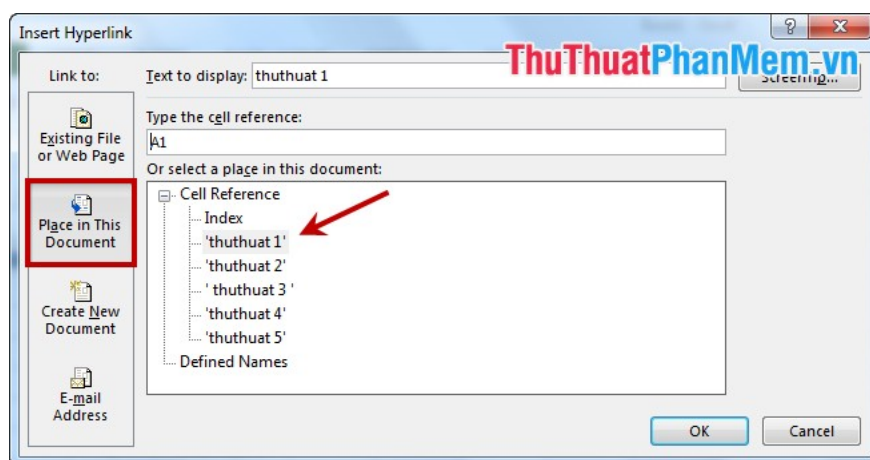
Insert Hyperlink

?

X

ThuThuatPhanMem.vn

Link to:

Text to display: thuthuat 1

ScreenTip...

Existing File or Web Page

Type the cell reference:

A1

Or select a place in this document:

Place in This Document

Cell Reference

Index

'thuthuat 1'

'thuthuat 2'

' thuthuat 3 '

Create New Document

'thuthuat 4'

'thuthuat 5'

Defined Names

E-mail Address

OK

Cancel